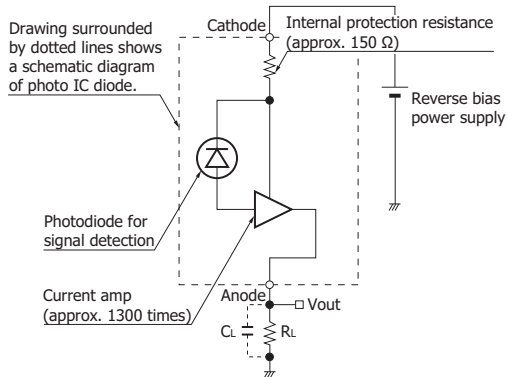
Drawing surrounded by dotted lines shows a schematic diagram of photo IC diode.

Cathode

Internal protection resistance (approx. 150 Ω)

Reverse bias power supply

Photodiode for signal detection

Current amp (approx. 1300 times)

Anode

Vout

$C_L$

$R_L$